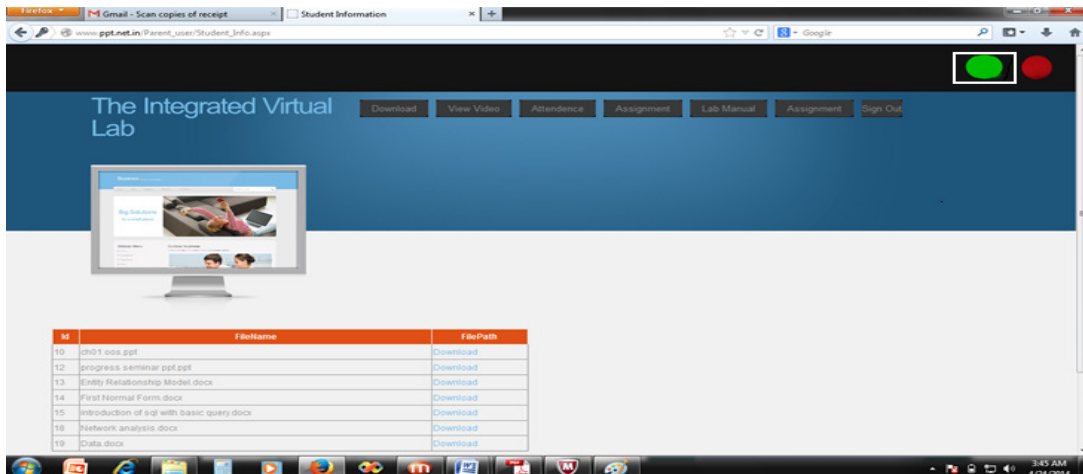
Firefox
Gmail - Scan copies of receipt
Student Information
www.ppt.net.in/Parent_user/Student_Info.aspx
Google

The Integrated Virtual Lab

Download View Video Attendence Assignment Lab Manual Assignment Sign Out

Big Solutions

| Id | FileName | FilePath |
|---|---|---|
| 10 | ch01 oos.ppt | Download |
| 12 | progress seminar ppt.ppt | Download |
| 13 | Entity Relationship Model.docx | Download |
| 14 | First Normal Form.docx | Download |
| 15 | introduction of sql with basic query.docx | Download |
| 18 | Network analysis.docx | Download |
| 19 | Data.docx | Download |

3:45 AM
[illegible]